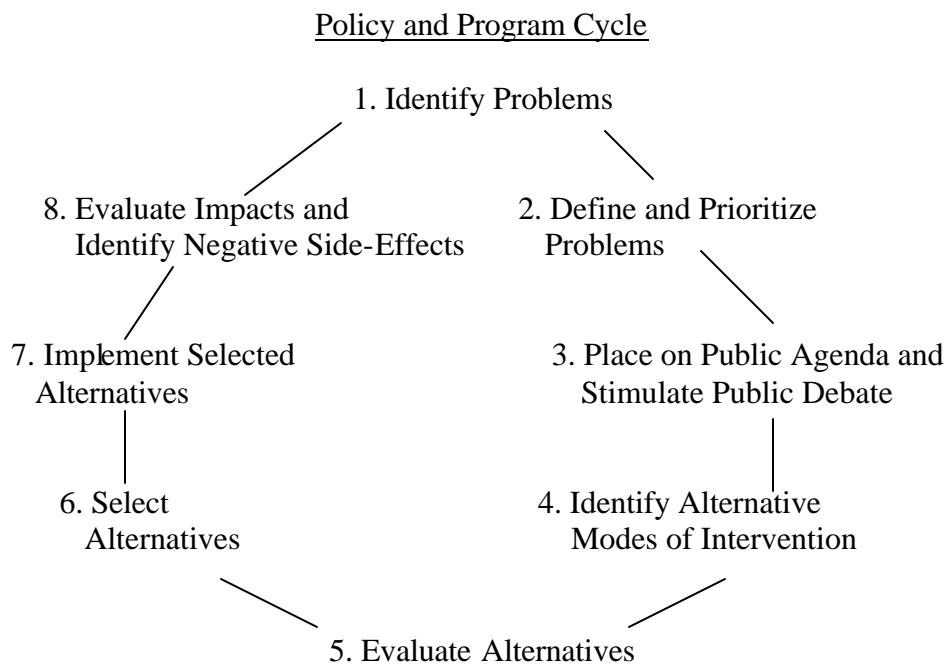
Policy and Program Cycle

1. Identify Problems

2. Define and Prioritize Problems

3. Place on Public Agenda and Stimulate Public Debate

4. Identify Alternative Modes of Intervention

5. Evaluate Alternatives

6. Select Alternatives

7. Implement Selected Alternatives

8. Evaluate Impacts and Identify Negative Side-Effects